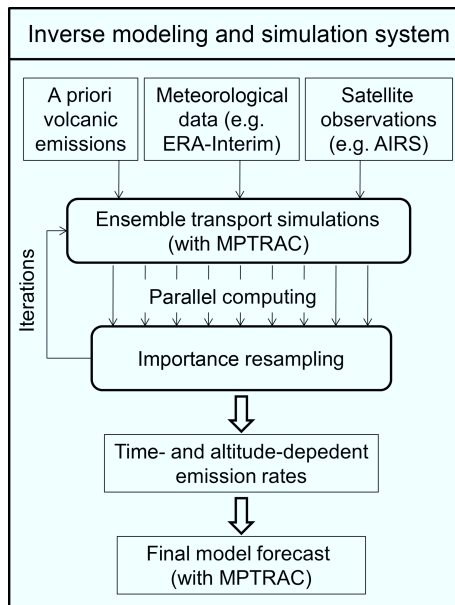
Inverse modeling and simulation system

A priori volcanic emissions

Meteorological data (e.g. ERA-Interim)

Satellite observations (e.g. AIRS)

Ensemble transport simulations (with MPTRAC)

Iterations

Parallel computing

Importance resampling

Time- and altitude-depedent emission rates

Final model forecast (with MPTRAC)